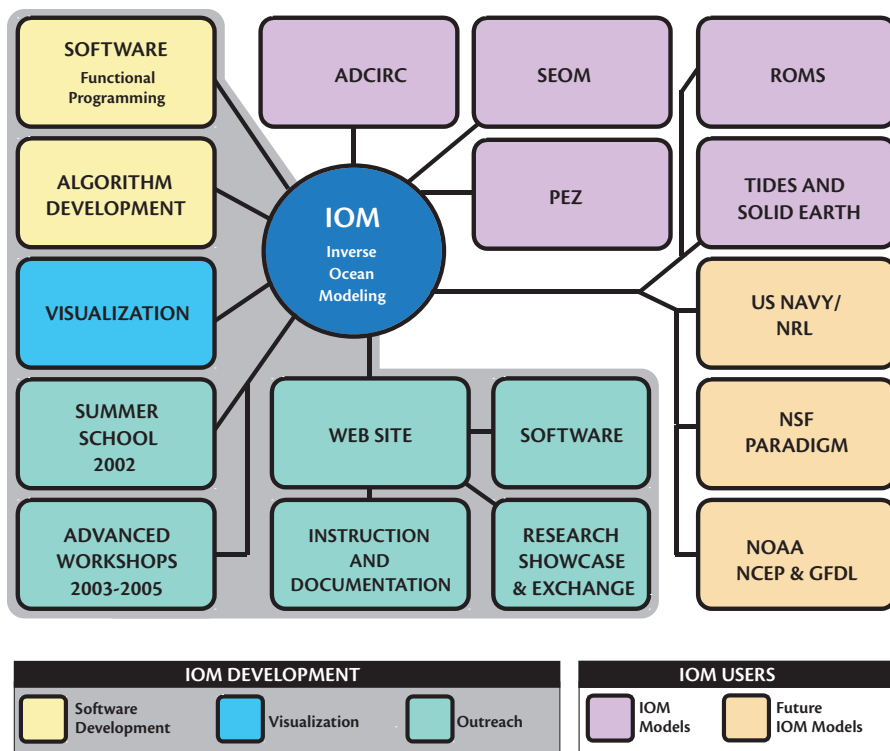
SOFTWARE
Functional Programming

ALGORITHM DEVELOPMENT

VISUALIZATION

SUMMER SCHOOL 2002

ADVANCED WORKSHOPS 2003-2005

ADCIRC

SEOM

PEZ

ROMS

TIDES AND SOLID EARTH

IOM
Inverse Ocean Modeling

US NAVY/ NRL

NSF PARADIGM

NOAA NCEP & GFDL

WEB SITE

SOFTWARE

INSTRUCTION AND DOCUMENTATION

RESEARCH SHOWCASE & EXCHANGE

IOM DEVELOPMENT

Software Development

Visualization

Outreach

IOM USERS

IOM Models

Future IOM Models